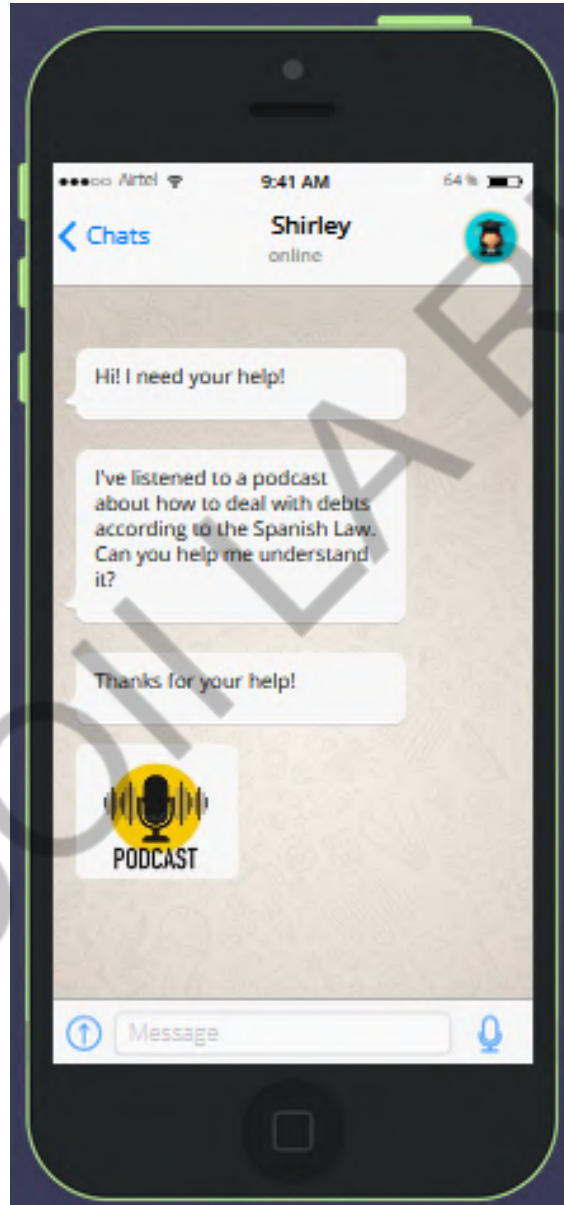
Airtel 9:41 AM 64 %

< Chats
Shirley
online

Hi! I need your help!

I've listened to a podcast about how to deal with debts according to the Spanish Law. Can you help me understand it?

Thanks for your help!

PODCAST

Message

OILAR